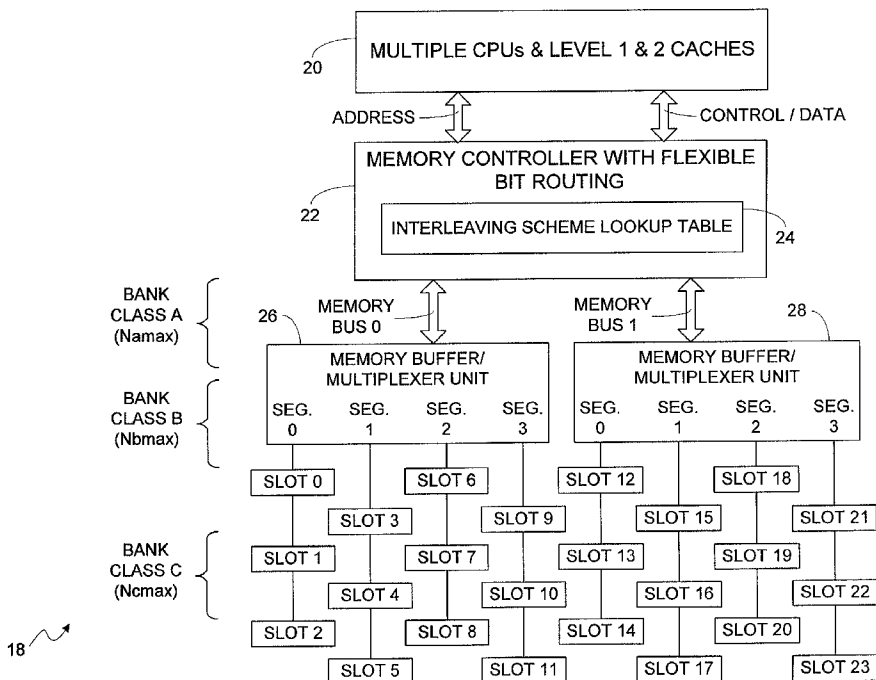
20
MULTIPLE CPUs & LEVEL 1 & 2 CACHES

ADDRESS
CONTROL / DATA

MEMORY CONTROLLER WITH FLEXIBLE BIT ROUTING
22
INTERLEAVING SCHEME LOOKUP TABLE
24

BANK CLASS A (Namax)
MEMORY BUS 0
26
MEMORY BUS 1
28

BANK CLASS B (Nbmax)
MEMORY BUFFER/ MULTIPLEXER UNIT
SEG. 0
SEG. 1
SEG. 2
SEG. 3
MEMORY BUFFER/ MULTIPLEXER UNIT
SEG. 0
SEG. 1
SEG. 2
SEG. 3

SLOT 0
SLOT 6
SLOT 12
SLOT 18
SLOT 3
SLOT 9
SLOT 15
SLOT 21

BANK CLASS C (Ncmax)
SLOT 1
SLOT 7
SLOT 13
SLOT 19
SLOT 4
SLOT 10
SLOT 16
SLOT 22

18
SLOT 2
SLOT 8
SLOT 14
SLOT 20
SLOT 5
SLOT 11
SLOT 17
SLOT 23